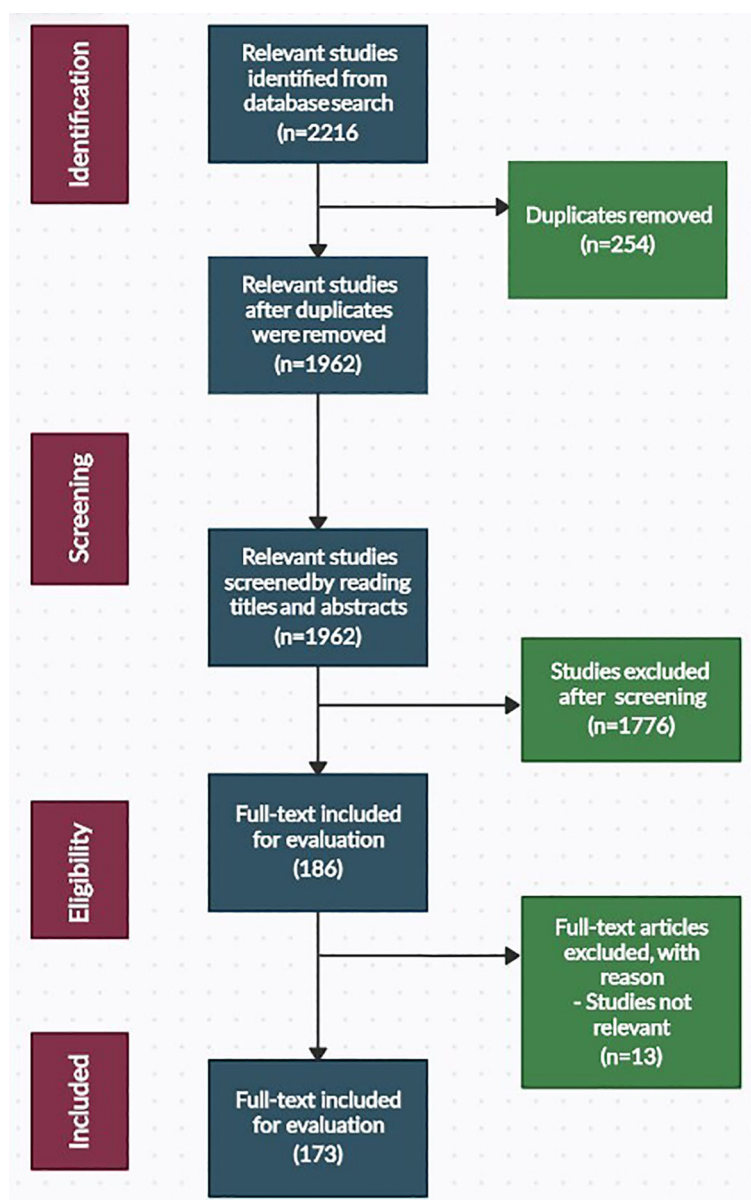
Identification

Relevant studies identified from database search (n=2216

Duplicates removed (n=254)

Relevant studies after duplicates were removed (n=1962)

Screening

Relevant studies screenedby reading titles and abstracts (n=1962)

Studies excluded after screening (n=1776)

Eligibility

Full-text included for evaluation (186)

Full-text articles excluded, with reason
- Studies not relevant
(n=13)

Included

Full-text included for evaluation (173)